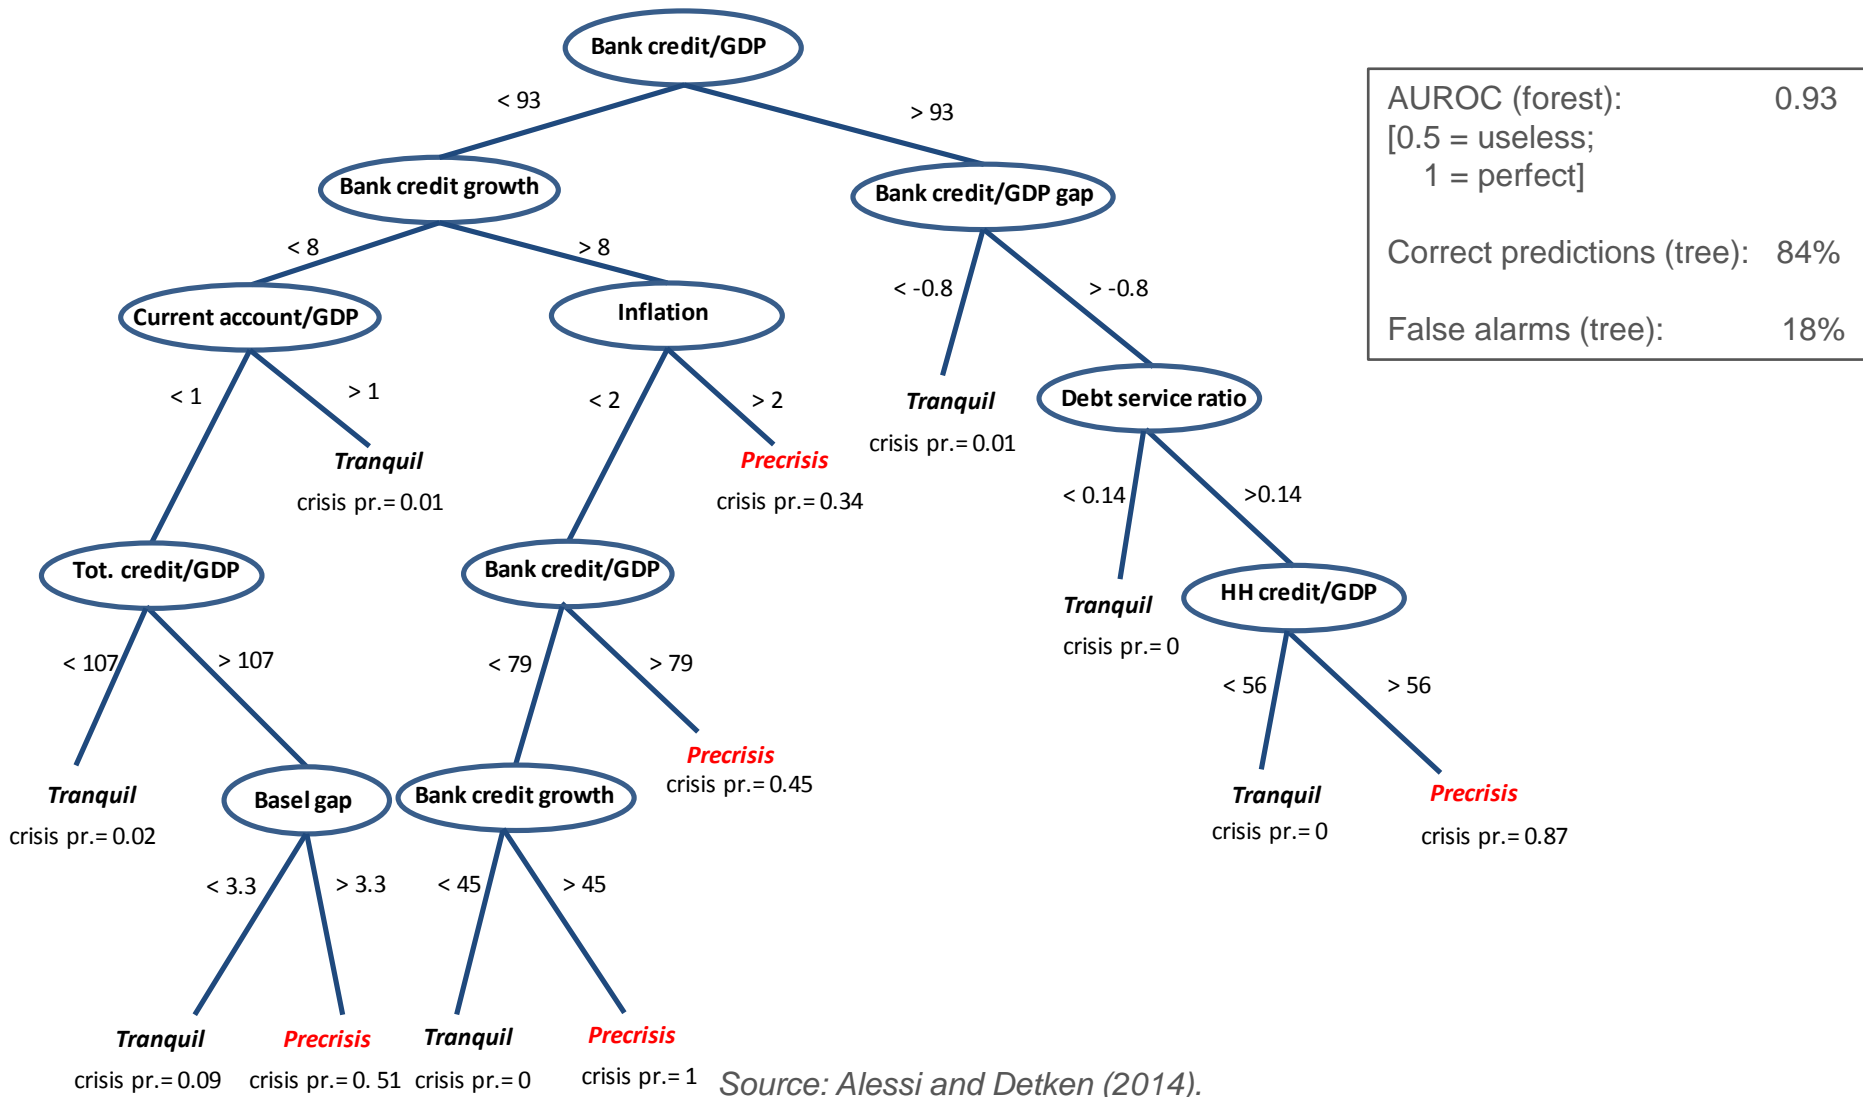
Bank credit/GDP

< 93

> 93

Bank credit growth

Bank credit/GDP gap

< 8

> 8

Current account/GDP

Inflation

< -0.8

> -0.8

< 1

> 1

< 2

> 2

Tranquil

crisis pr.= 0.01

Debt service ratio

Tranquil

crisis pr.= 0.01

Precrisis

crisis pr.= 0.34

< 0.14

>0.14

Tot. credit/GDP

Bank credit/GDP

Tranquil

crisis pr.= 0

HH credit/GDP

< 107

> 107

< 79

> 79

< 56

> 56

Precrisis

crisis pr.= 0.45

Tranquil

crisis pr.= 0.02

Basel gap

Bank credit growth

Tranquil

crisis pr.= 0

Precrisis

crisis pr.= 0.87

< 3.3

> 3.3

< 45

> 45

Tranquil

crisis pr.= 0.09

Precrisis

crisis pr.= 0. 51

Tranquil

crisis pr.= 0

Precrisis

crisis pr.= 1

Source: Alessi and Detken (2014).

| AUROC (forest): | 0.93 |
|---|---|
| [0.5 = useless; 1 = perfect] | |
| Correct predictions (tree): | 84% |
| False alarms (tree): | 18% |